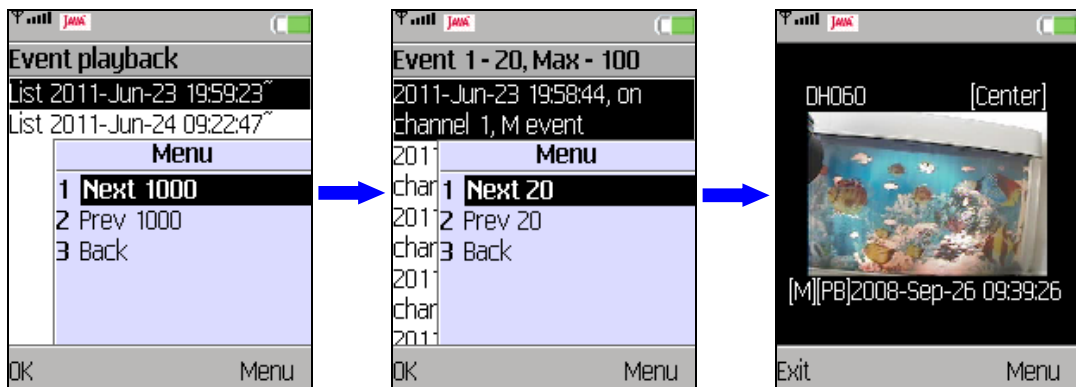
JAVA

Event playback

List 2011-Jun-23 19:59:23˜

List 2011-Jun-24 09:22:47˜

Menu

1 Next 1000

2 Prev 1000

3 Back

OK Menu

JAVA

Event 1 - 20, Max - 100

2011-Jun-23 19:58:44, on channel 1, M event

2011 chan 2011 chan 2011 chan 2011

Menu

1 Next 20

2 Prev 20

3 Back

OK Menu

JAVA

DH060 [Center]

[M][PB]2008-Sep-26 09:39:26

Exit Menu